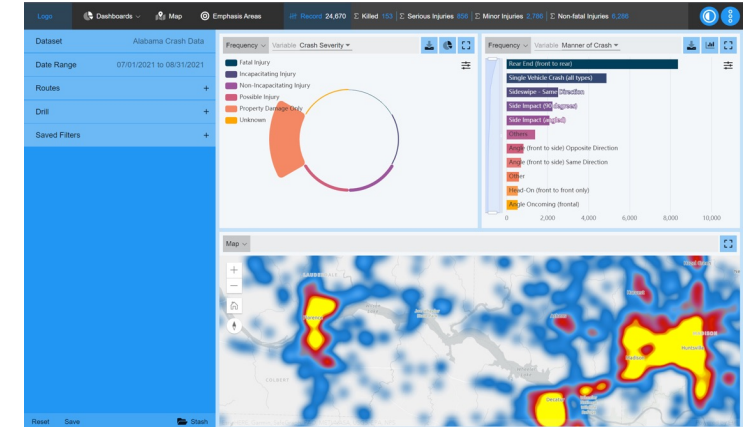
Logo Dashboards Map Emphasis Areas

All Record 24,670 Σ Killed 153 Σ Serious Injuries 856 Σ Minor Injuries 2,786 Σ Non-fatal Injuries 6,286

Dataset Alabama Crash Data

Date Range 07/01/2021 to 08/31/2021

Routes +

Drill +

Saved Filters +

Reset Save Stash

Frequency Variable Crash Severity

Fatal Injury
Incapacitating Injury
Non-Incapacitating Injury
Possible Injury
Property Damage Only
Unknown

Frequency Variable Manner of Crash

Rear End (front to rear)
Single Vehicle Crash (all types)
Sideswipe - Same Direction
Side Impact (90 degrees)
Side Impact (angled)
Others
Angle (front to side) Opposite Direction
Angle (front to side) Same Direction
Other
Head-On (front to front only)
Angle Oncoming (frontal)

0 2,000 4,000 6,000 8,000 10,000

Map

+
−

Decatur
Huntsville